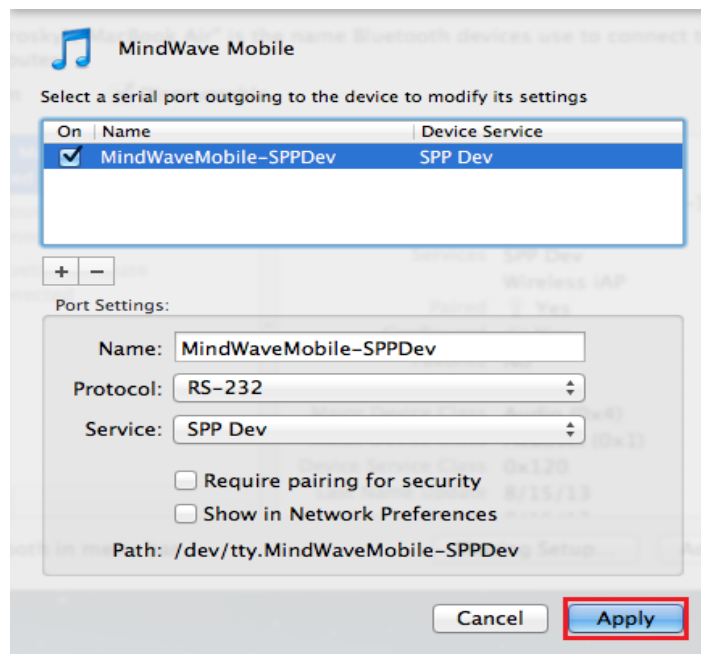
MindWave Mobile

Select a serial port outgoing to the device to modify its settings

| On | Name | Device Service |
|---|---|---|
| ☑ | MindWaveMobile-SPPDev | SPP Dev |

+ −

Port Settings:

Name: MindWaveMobile-SPPDev

Protocol: RS-232

Service: SPP Dev

Require pairing for security

Show in Network Preferences

Path: /dev/tty.MindWaveMobile-SPPDev

Cancel Apply